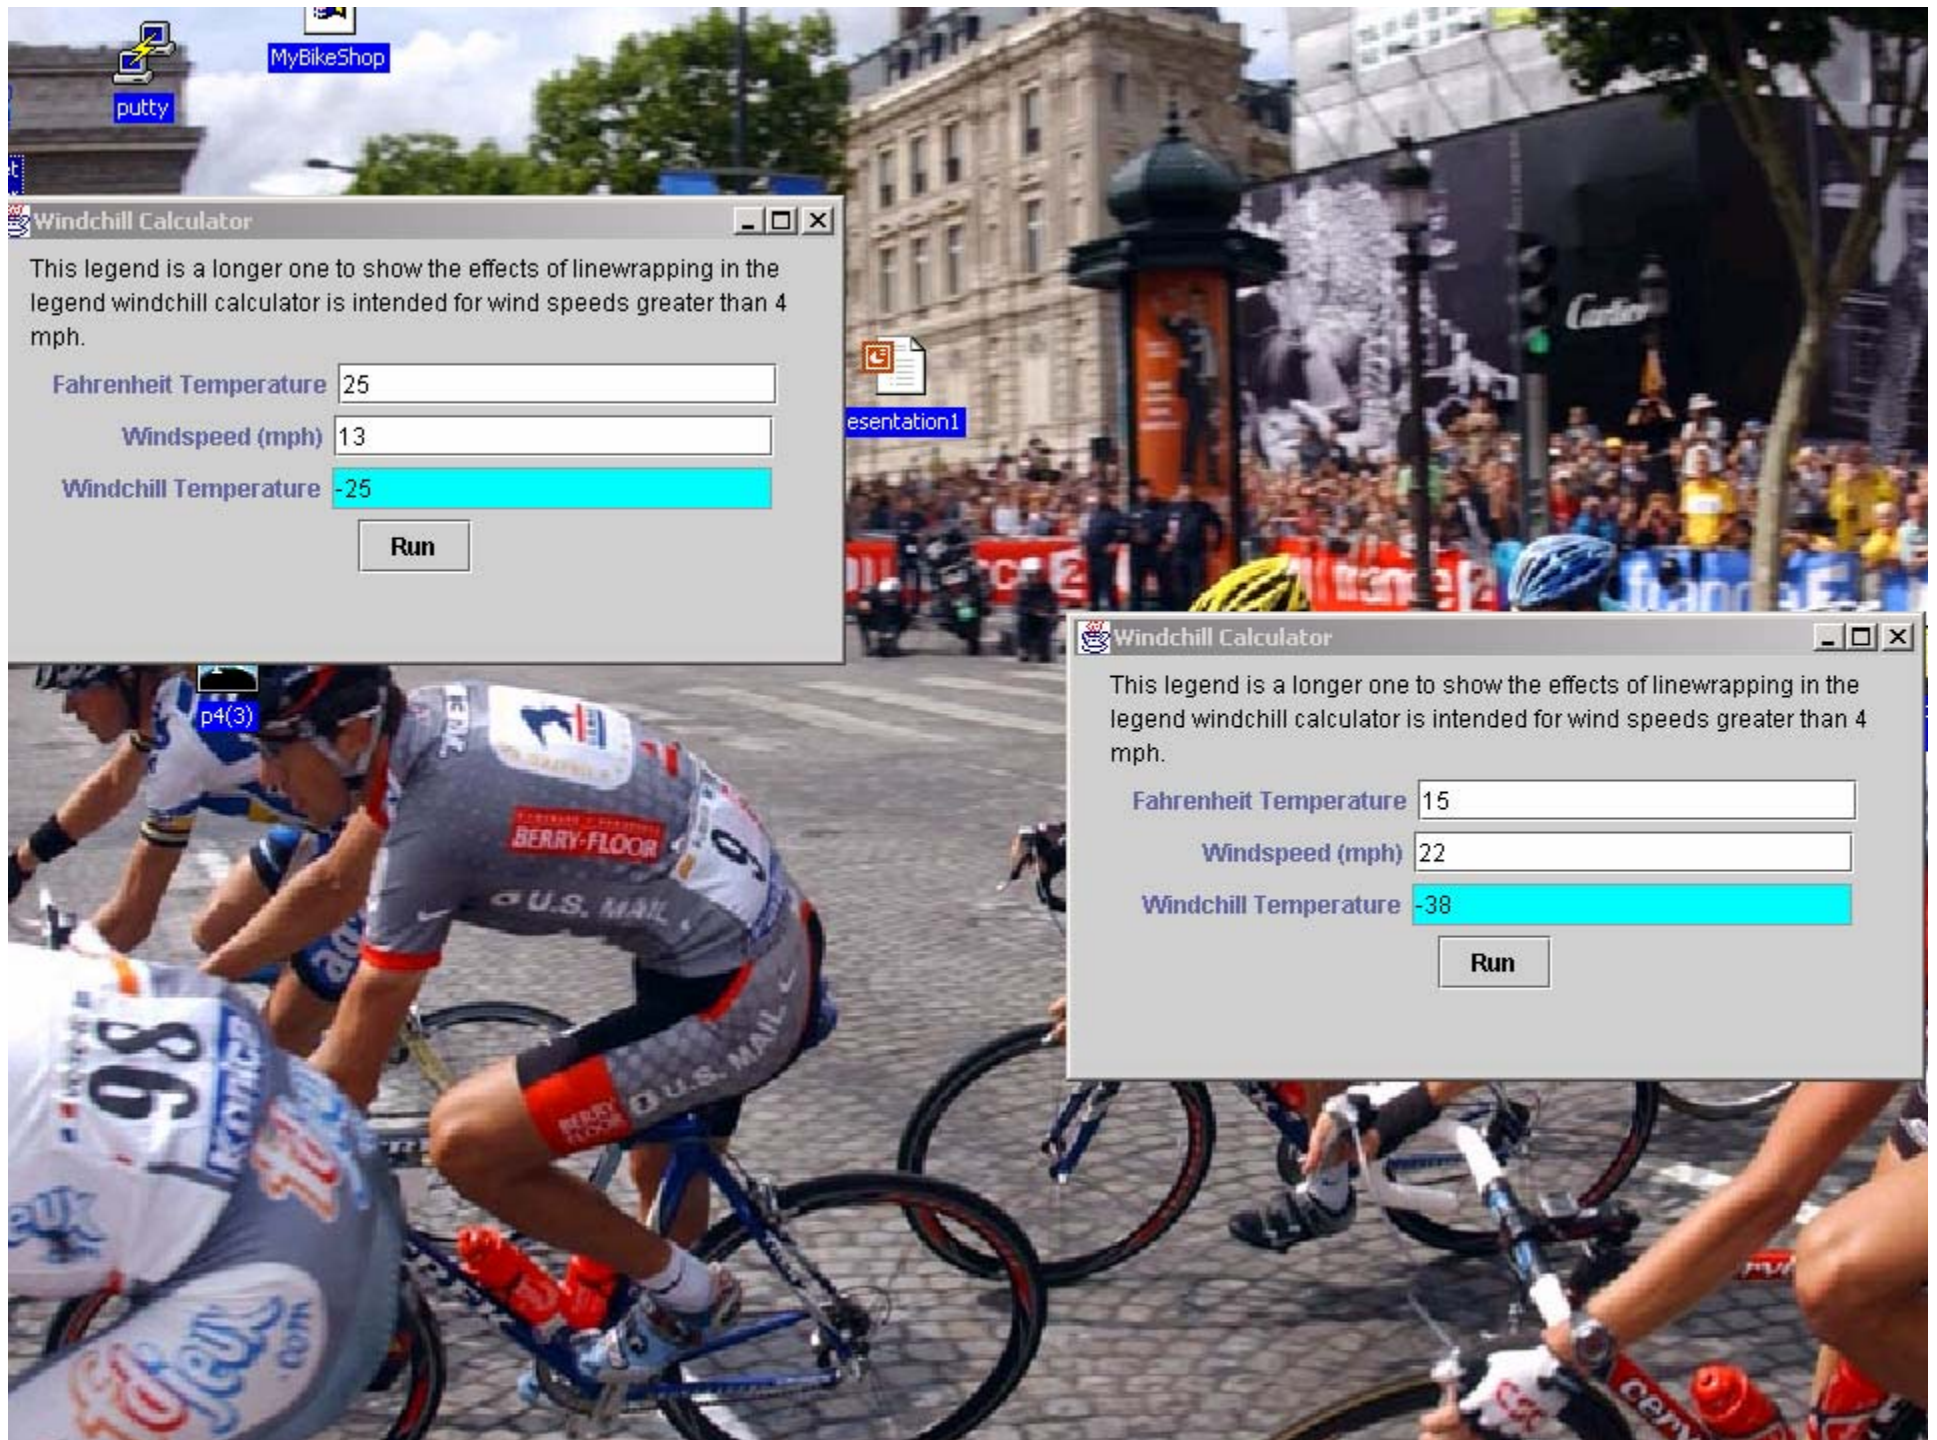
putty

MyBikeShop

Windchill Calculator

This legend is a longer one to show the effects of linewrapping in the legend windchill calculator is intended for wind speeds greater than 4 mph.

Fahrenheit Temperature 25

Windspeed (mph) 13

Windchill Temperature -25

Run

esentation1

p4(3)

BERRY-FLOOR

U.S. MAIL

Windchill Calculator

This legend is a longer one to show the effects of linewrapping in the legend windchill calculator is intended for wind speeds greater than 4 mph.

Fahrenheit Temperature 15

Windspeed (mph) 22

Windchill Temperature -38

Run